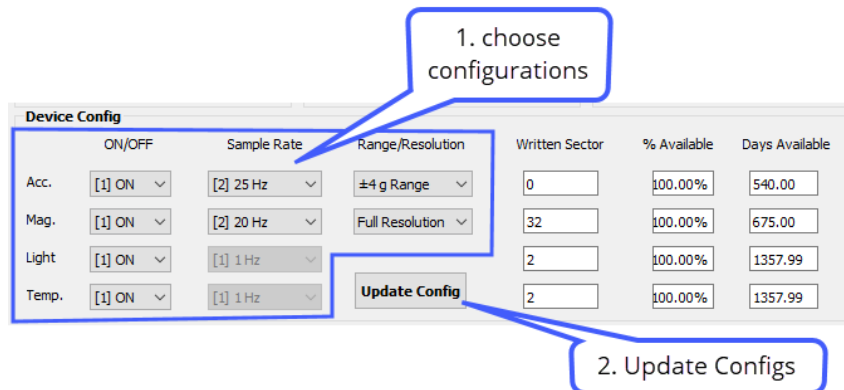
1. choose configurations

Device Config

| | ON/OFF | Sample Rate | Range/Resolution | Written Sector | % Available | Days Available |
|---|---|---|---|---|---|---|
| Acc. | [1] ON | [2] 25 Hz | ±4 g Range | 0 | 100.00% | 540.00 |
| Mag. | [1] ON | [2] 20 Hz | Full Resolution | 32 | 100.00% | 675.00 |
| Light | [1] ON | [1] 1 Hz | | 2 | 100.00% | 1357.99 |
| Temp. | [1] ON | [1] 1 Hz | Update Config | 2 | 100.00% | 1357.99 |

2. Update Configs